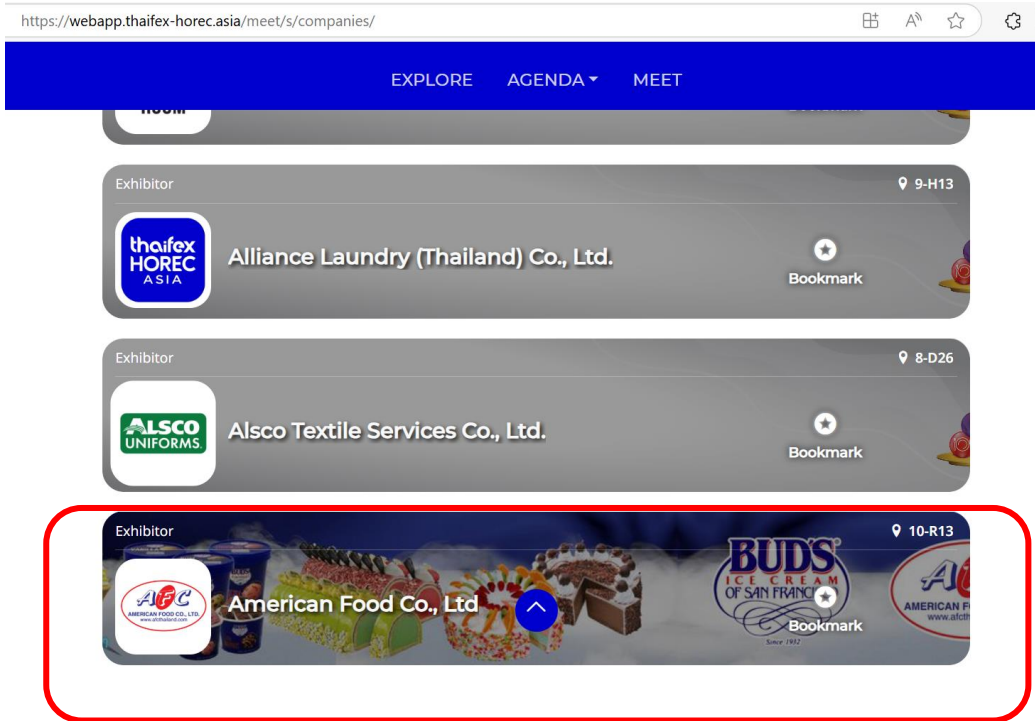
https://webapp.thaifex-horec.asia/meet/s/companies/

EXPLORE AGENDA MEET

ROOM

Bookmark

Exhibitor
9-H13

thaifex HOREC ASIA

Alliance Laundry (Thailand) Co., Ltd.

Bookmark

Exhibitor
8-D26

ALSCO UNIFORMS

Alsco Textile Services Co., Ltd.

Bookmark

Exhibitor
10-R13

AFC AMERICAN FOOD CO., LTD. www.afcthailand.com

American Food Co., Ltd

BUD'S ICE CREAM OF SAN FRANC

Since 1932

Bookmark

AFC AMERICAN F www.afcth